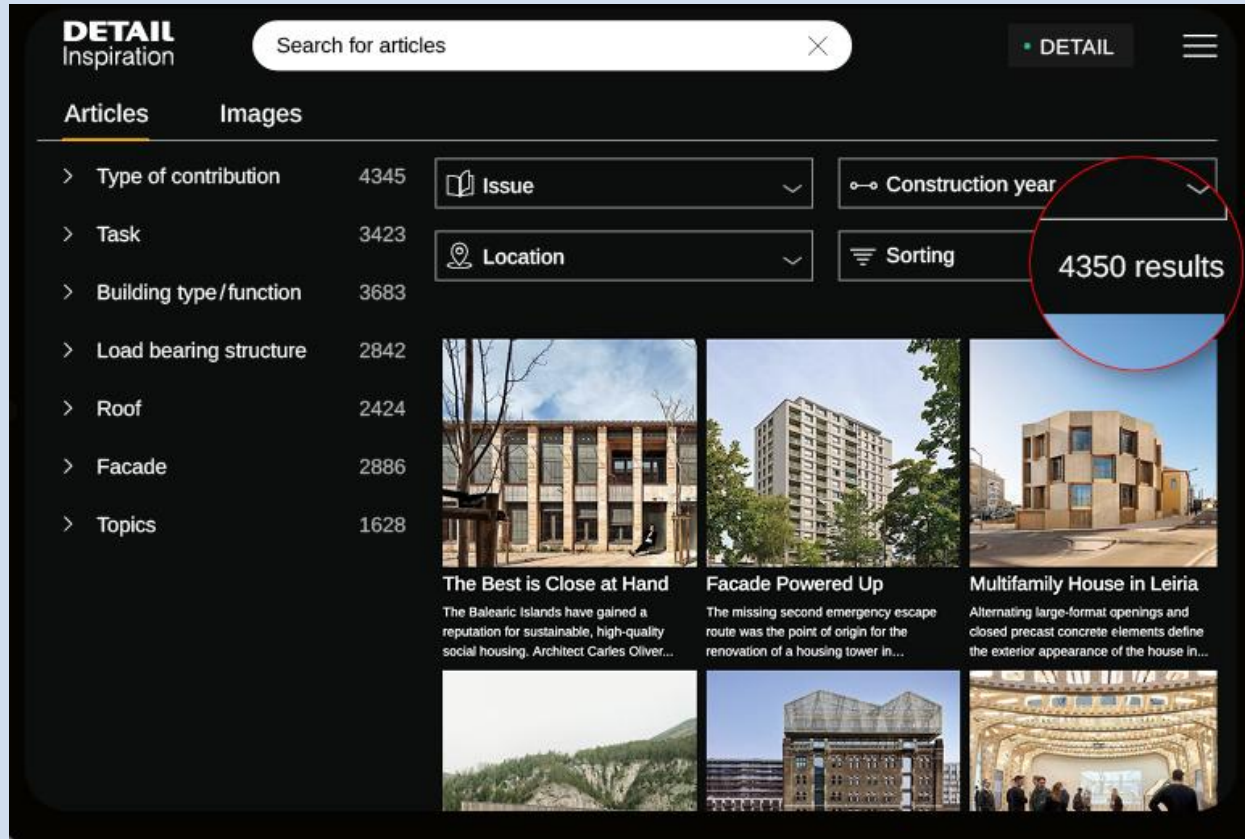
DETAIL
Inspiration

Search for articles

• DETAIL

Articles Images

> Type of contribution 4345
> Task 3423
> Building type/function 3683
> Load bearing structure 2842
> Roof 2424
> Facade 2886
> Topics 1628

Issue

Construction year

Location

Sorting

4350 results

The Best is Close at Hand
The Balearic Islands have gained a reputation for sustainable, high-quality social housing. Architect Carles Oliver...

Facade Powered Up
The missing second emergency escape route was the point of origin for the renovation of a housing tower in...

Multifamily House in Leiria
Alternating large-format openings and closed precast concrete elements define the exterior appearance of the house in...